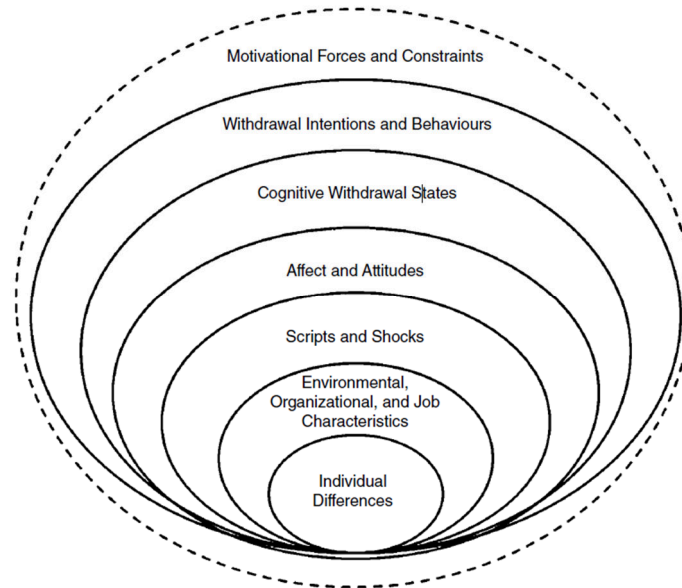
Motivational Forces and Constraints

Withdrawal Intentions and Behaviours

Cognitive Withdrawal States

Affect and Attitudes

Scripts and Shocks

Environmental, Organizational, and Job Characteristics

Individual Differences